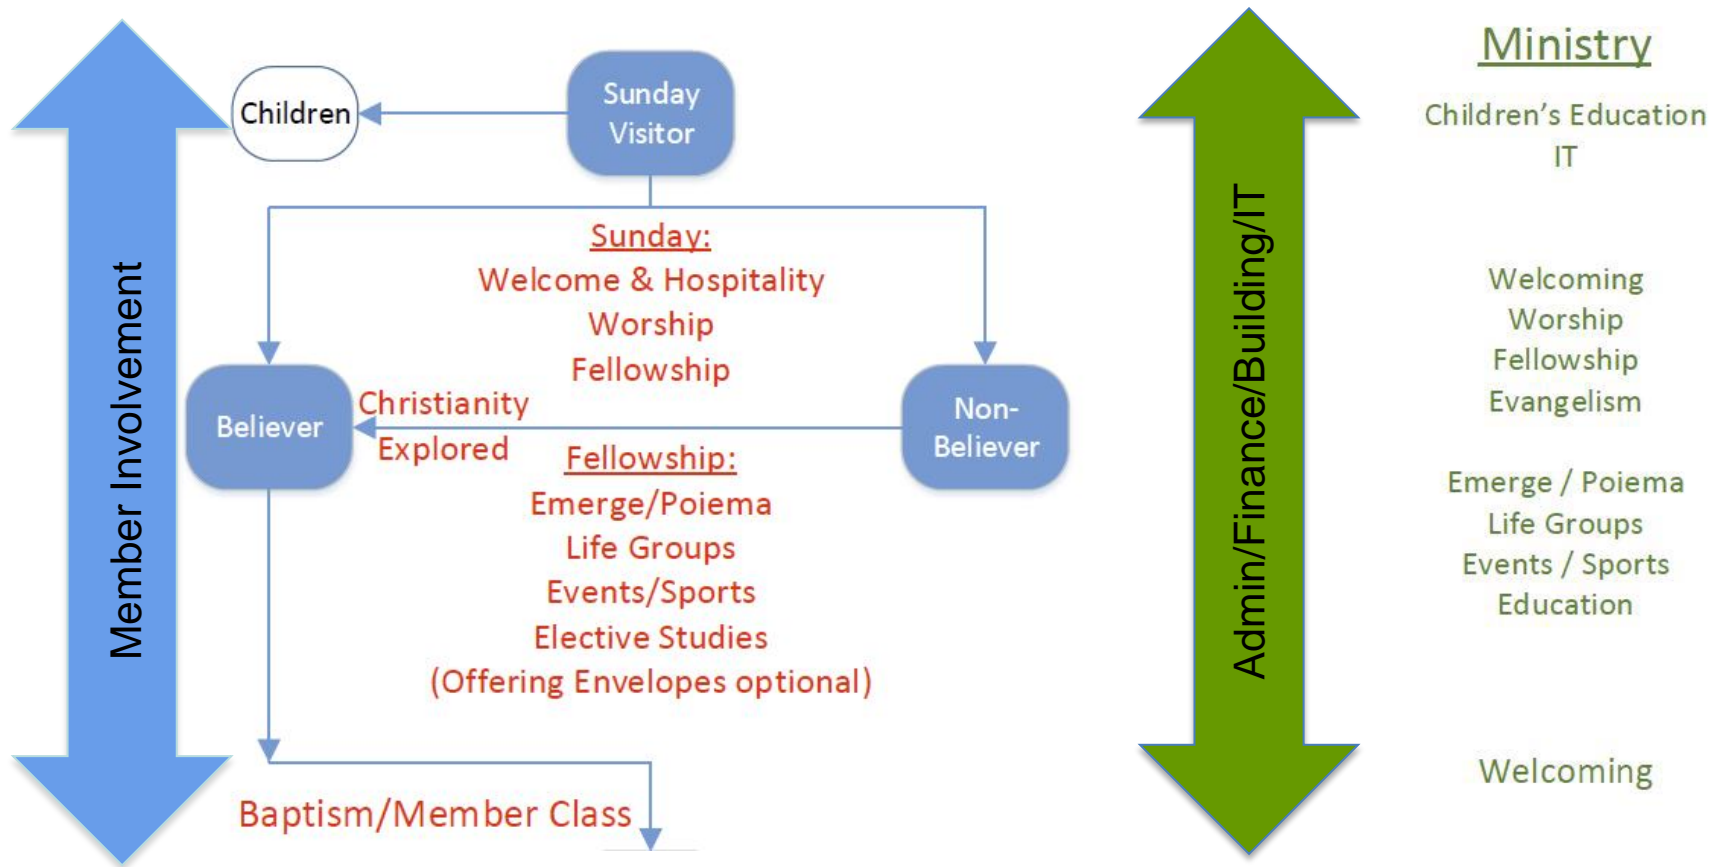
Member Involvement

Children

Sunday Visitor

Sunday:
Welcome & Hospitality
Worship
Fellowship

Believer

Christianity Explored

Non-Believer

Fellowship:
Emerge/Poiema
Life Groups
Events/Sports
Elective Studies
(Offering Envelopes optional)

Baptism/Member Class

Admin/Finance/Building/IT

Ministry

Children's Education
IT

Welcoming
Worship
Fellowship
Evangelism

Emerge / Poiema
Life Groups
Events / Sports
Education

Welcoming